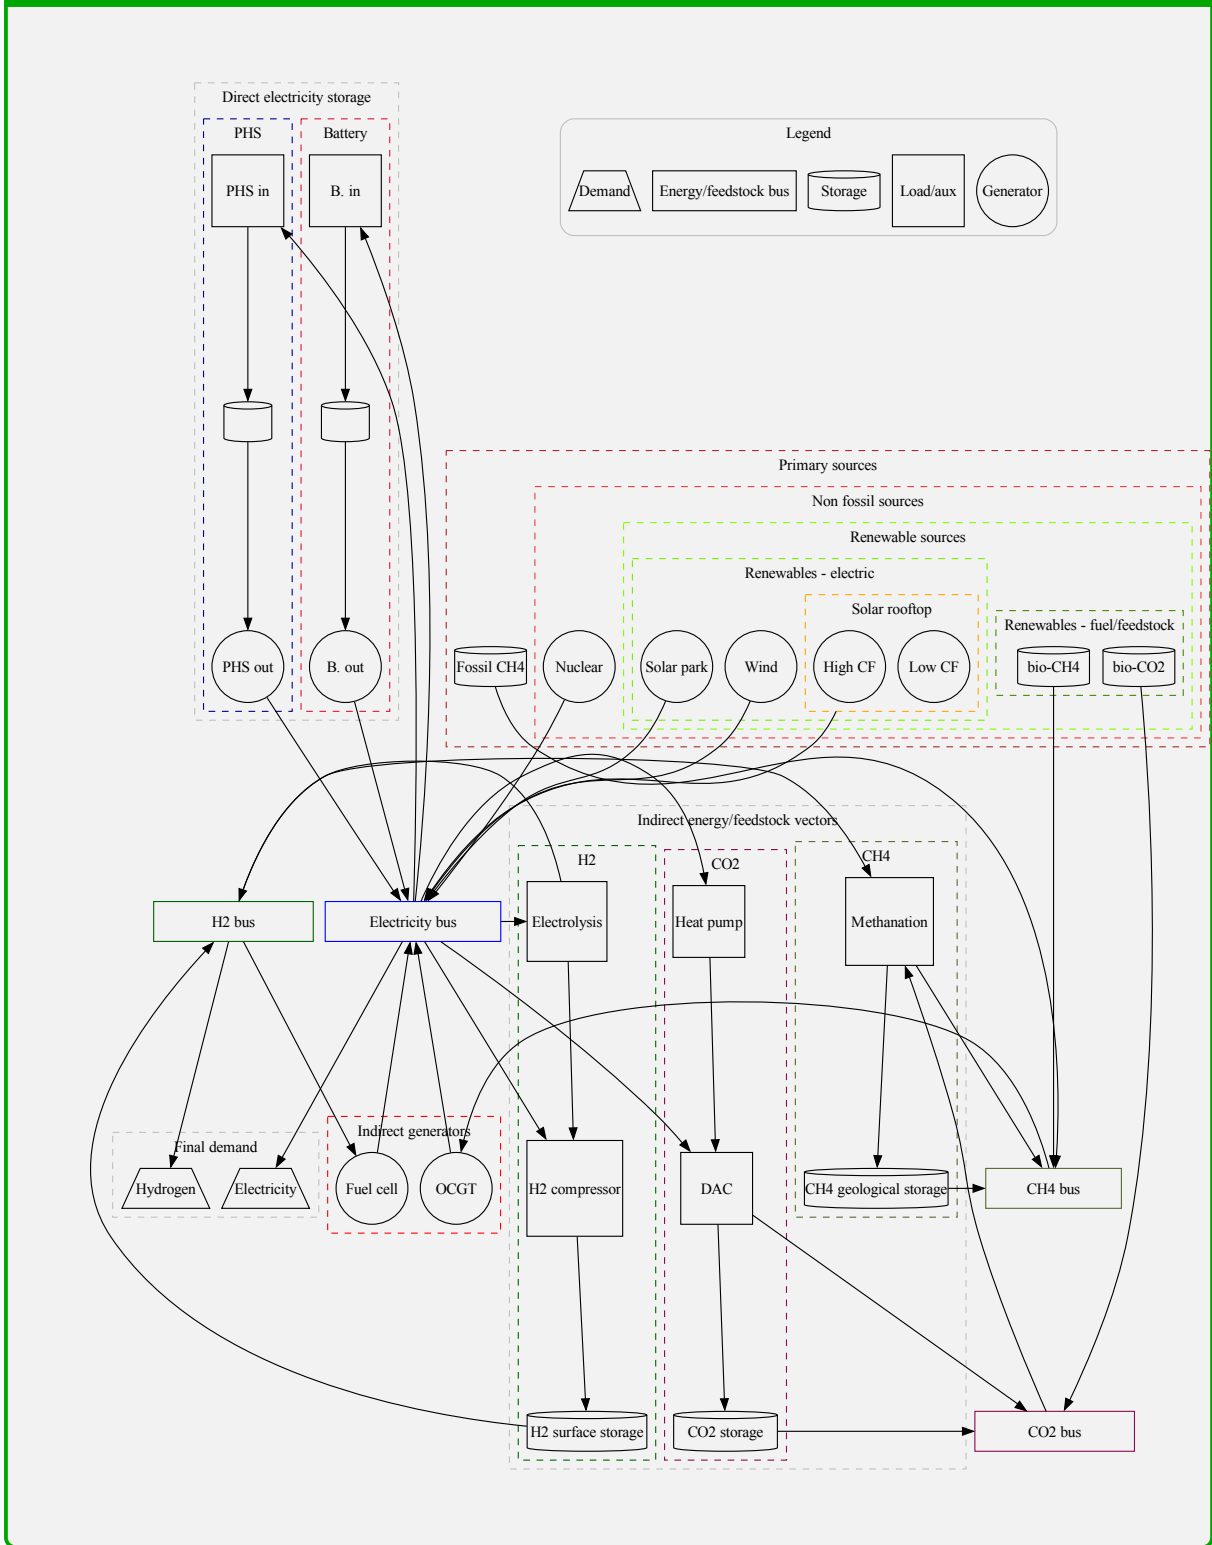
Direct electricity storage

PHS

PHS in

PHS out

Battery

B. in

B. out

Legend

Demand

Energy/feedstock bus

Storage

Load/aux

Generator

Primary sources

Non fossil sources

Renewable sources

Renewables - electric

Solar rooftop

Renewables - fuel/feedstock

Fossil CH4

Nuclear

Solar park

Wind

High CF

Low CF

bio-CH4

bio-CO2

Indirect energy/feedstock vectors

H2

CO2

CH4

H2 bus

Electricity bus

Electrolysis

Heat pump

Methanation

Final demand

Hydrogen

Electricity

Indirect generators

Fuel cell

OCGT

H2 compressor

DAC

CH4 geological storage

CH4 bus

H2 surface storage

CO2 storage

CO2 bus